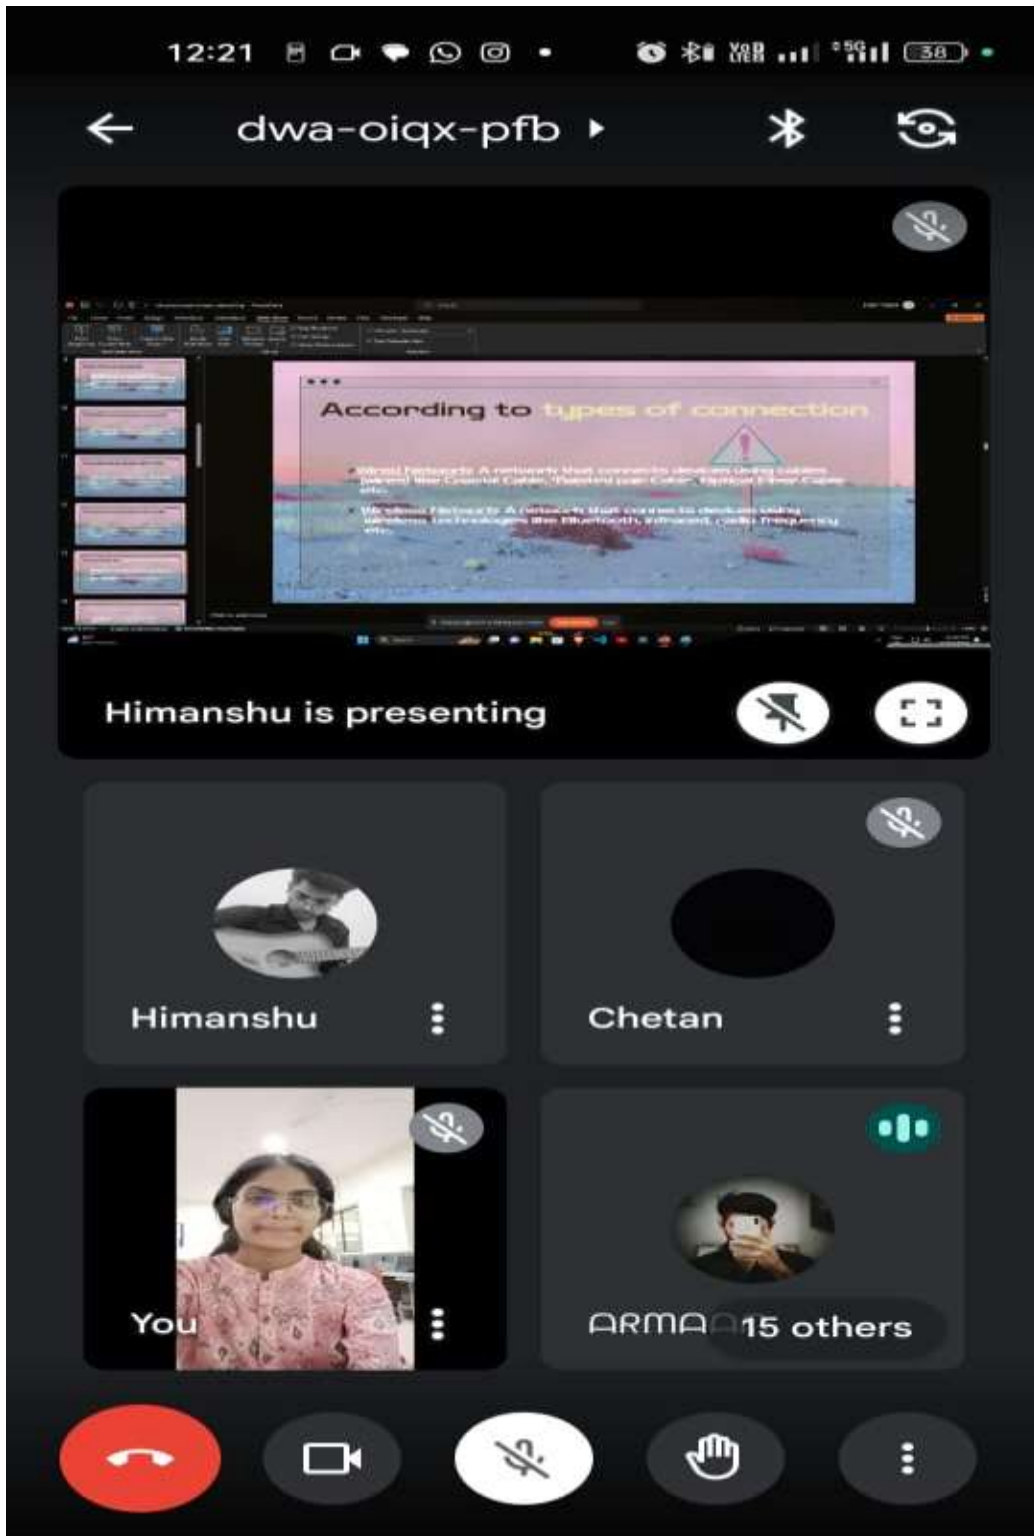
12:21

38

dwa-oiqx-pfb

According to types of connection

Wired Network: A network that connects to devices using cables [wires] like Coaxial Cable, Twisted pair Cable, Optical Fiber Cable etc.

Wireless Network: A network that connects to devices using wireless technologies like Bluetooth, Infrared, radio frequency etc.

Himanshu is presenting

Himanshu

Chetan

You

ARMA

15 others